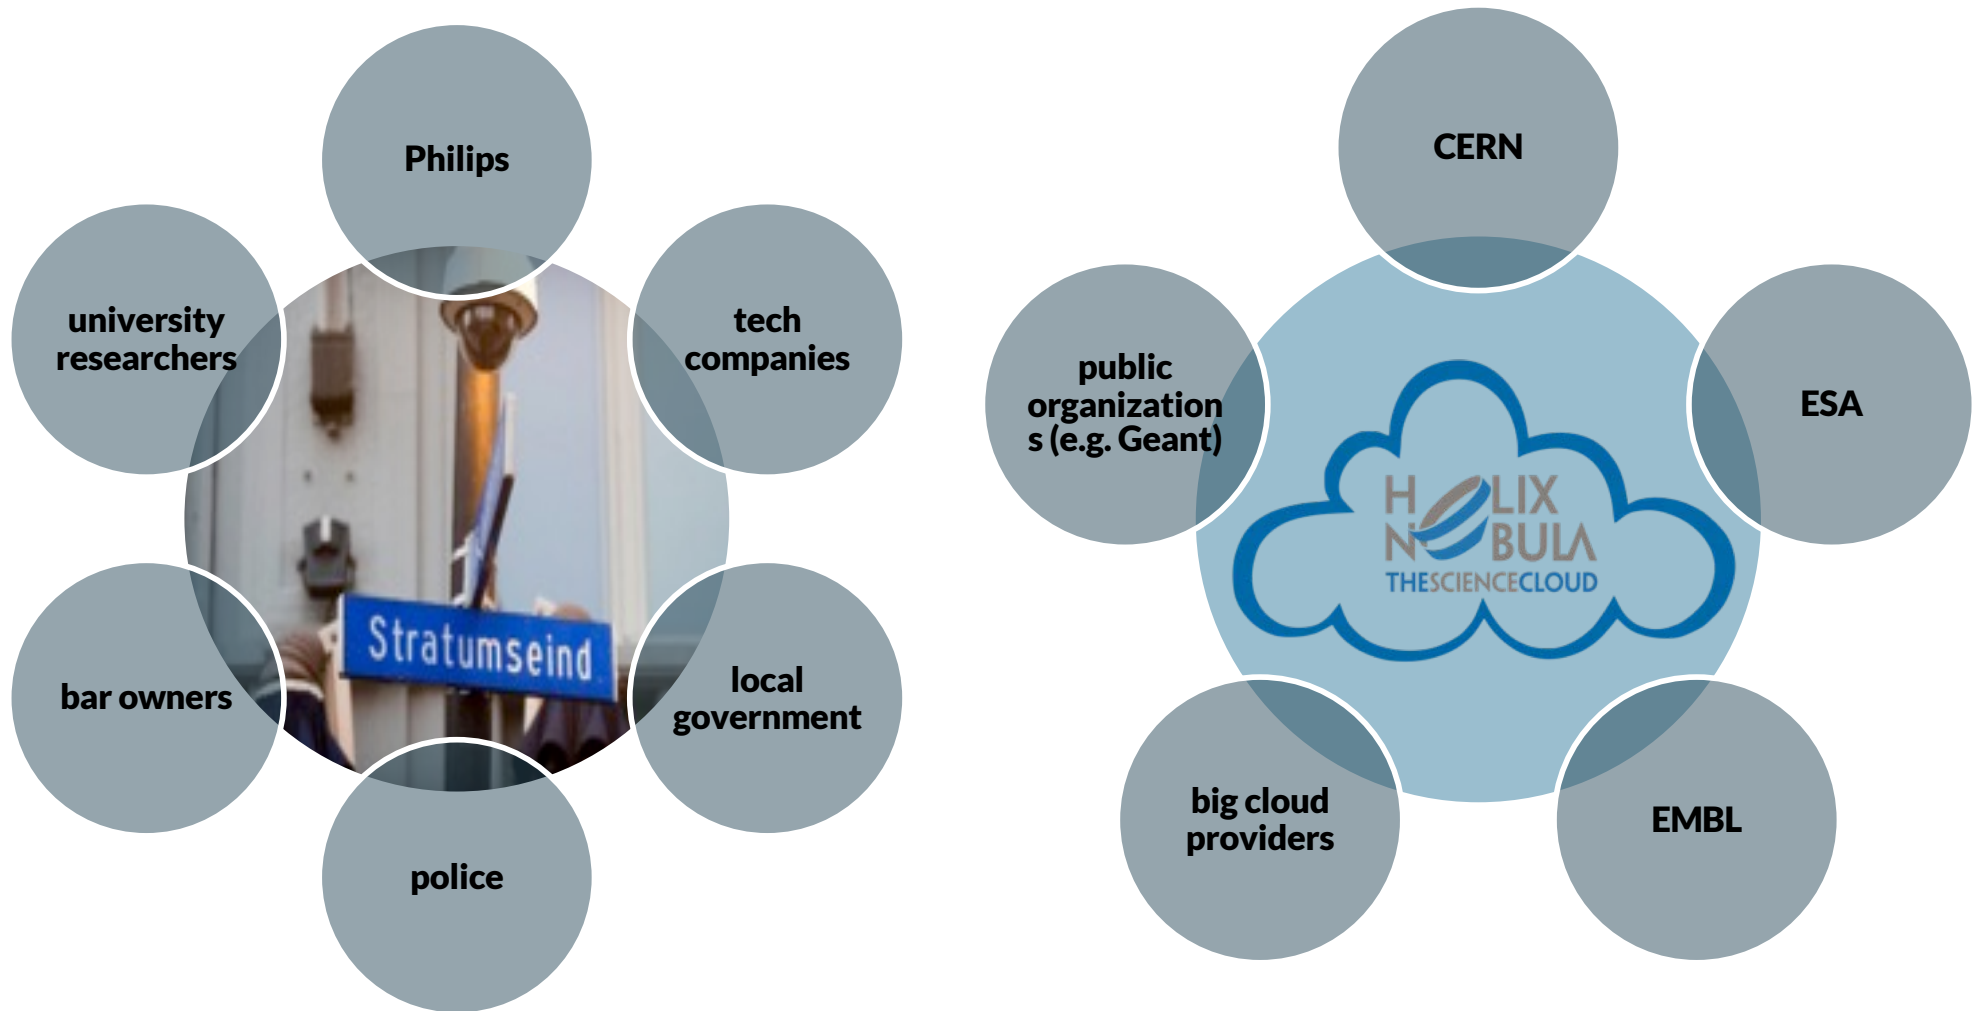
Philips

university researchers

tech companies

Stratumseind

bar owners

local government

police

CERN

public organizations (e.g. Geant)

ESA

HELIX NEBULA
THESCIENCECLOUD

big cloud providers

EMBL